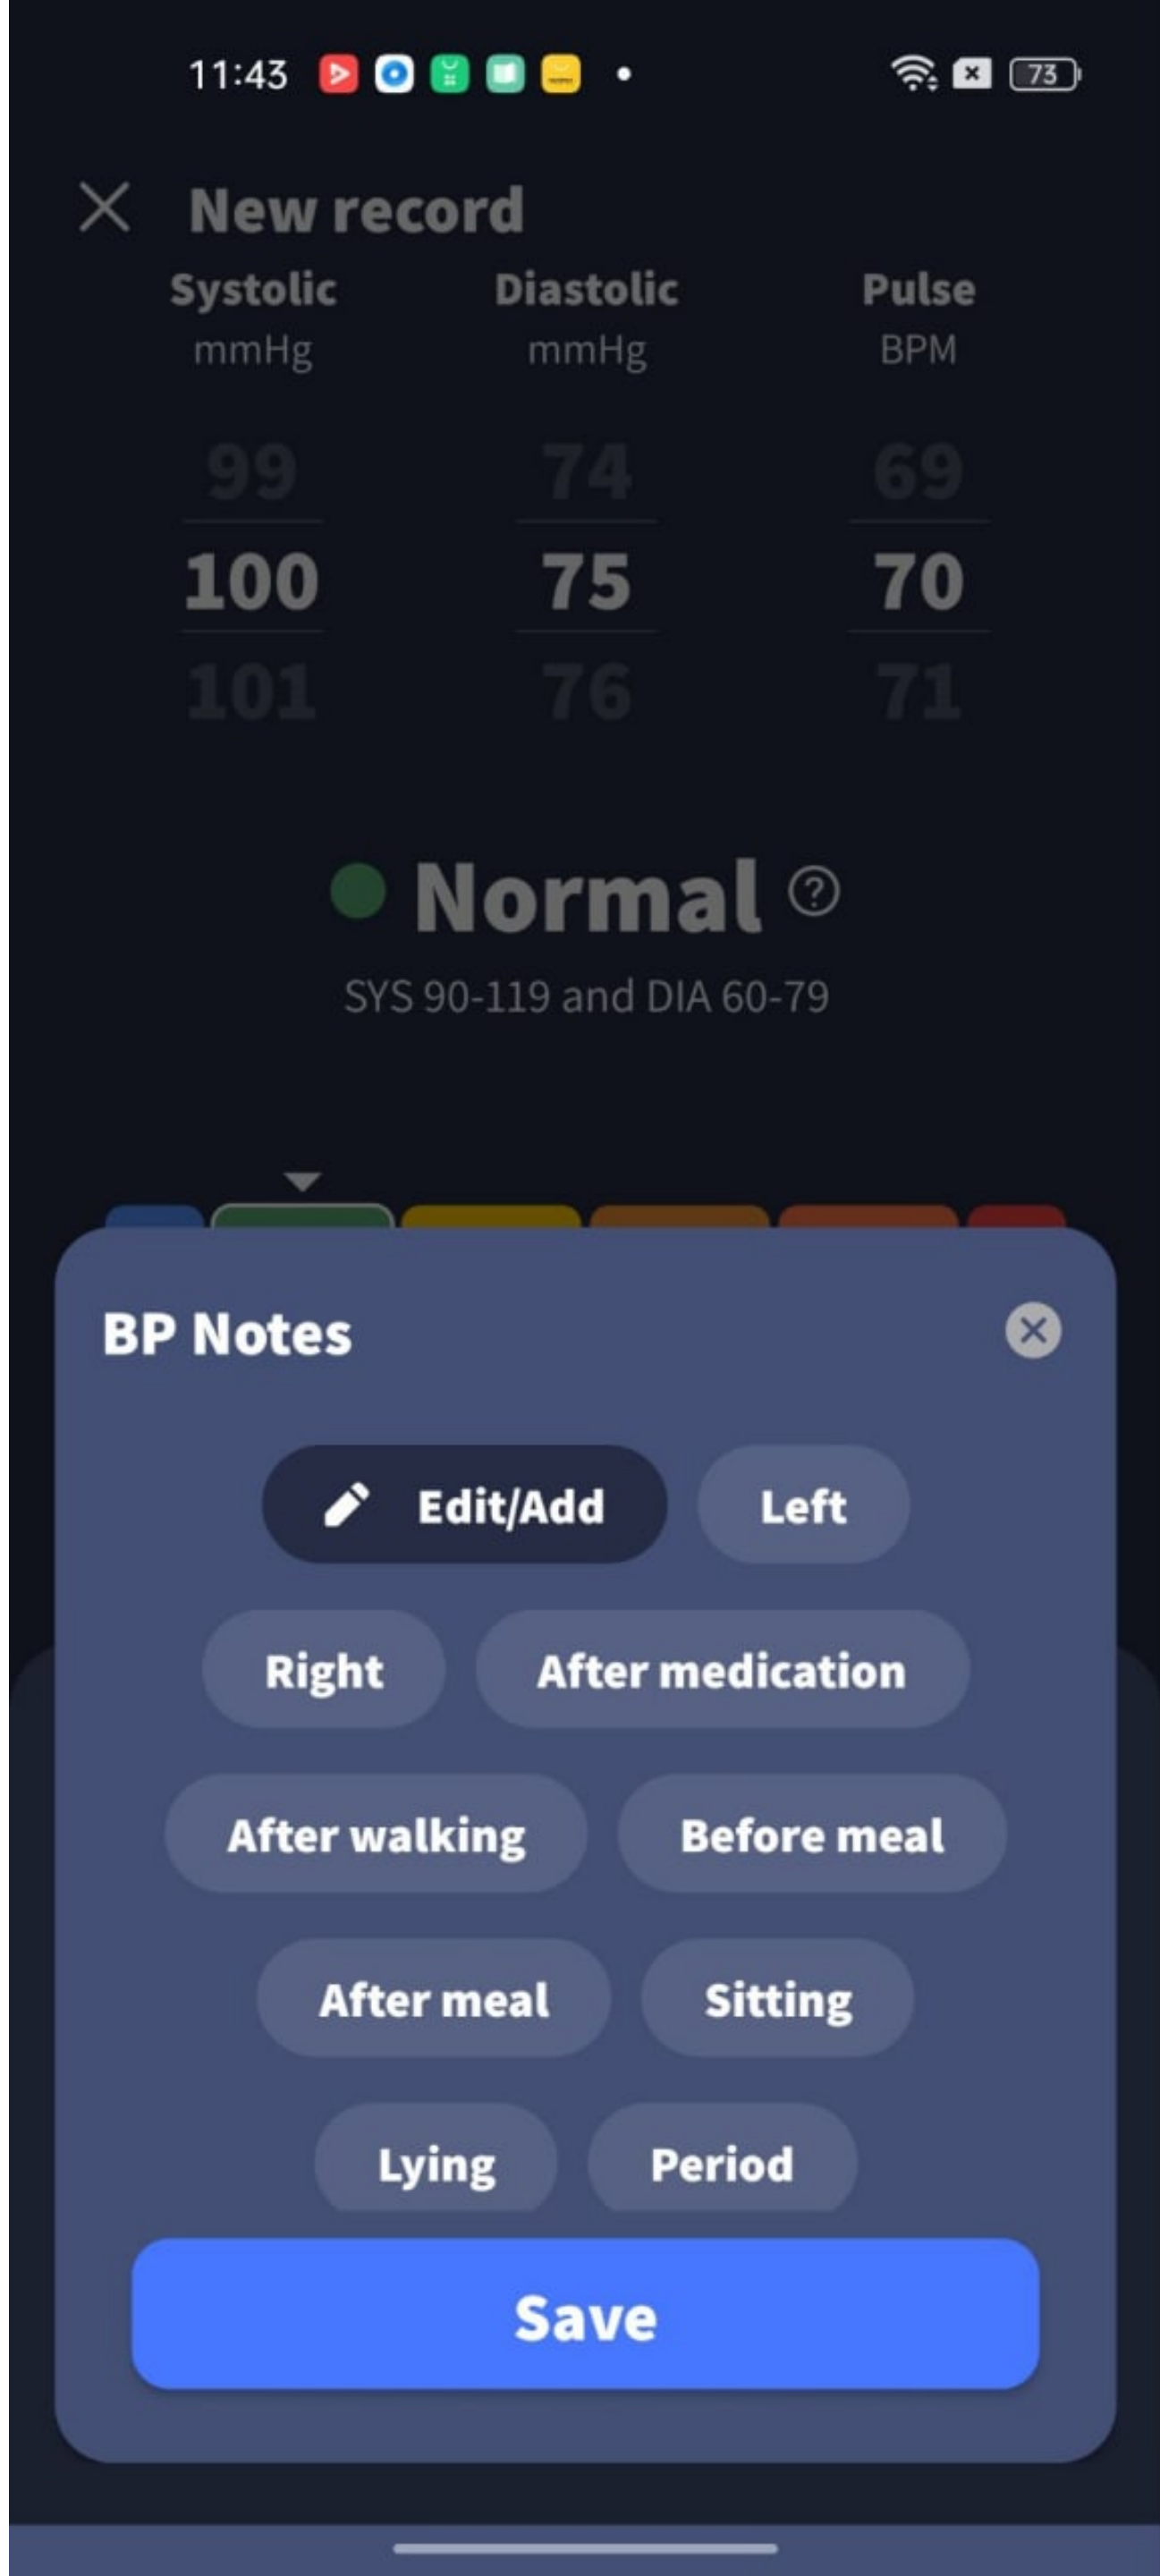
11:43 • 73

New record

Systolic
mmHg

Diastolic
mmHg

Pulse
BPM

| 99 | 74 | 69 |
|---|---|---|
| 100 | 75 | 70 |
| 101 | 76 | 71 |

Normal

SYS 90-119 and DIA 60-79

BP Notes

Edit/Add
Left
Right
After medication
After walking
Before meal
After meal
Sitting
Lying
Period

Save